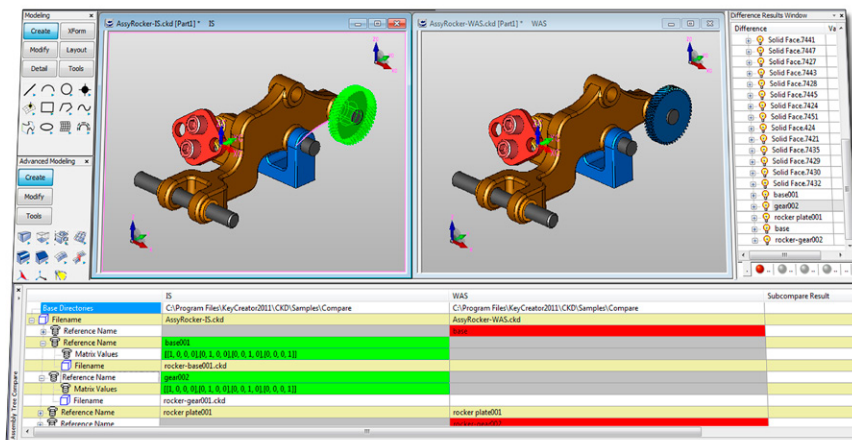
Modeling

Create | XForm
Modify | Layout
Detail | Tools

Advanced Modeling

Create
Modify
Tools

AssyRocker-IS.ckd [Part1] * IS

AssyRocker-WAS.ckd [Part1] * WAS

Difference Results Window

Difference | Va

Solid Face.7441
Solid Face.7447
Solid Face.7427
Solid Face.7443
Solid Face.7428
Solid Face.7445
Solid Face.7424
Solid Face.7451
Solid Face.424
Solid Face.7421
Solid Face.7435
Solid Face.7429
Solid Face.7430
Solid Face.7432
base001
gear002
rocker plate001
base
rocker-gear002

Assembly Tree Compare

| | IS | WAS | Subcompare Result |
|---|---|---|---|
| Base Directories | C:\Program Files\KeyCreator2011\CKD\Samples\Compare | C:\Program Files\KeyCreator2011\CKD\Samples\Compare | |
| Filename | AssyRocker-IS.ckd | AssyRocker-WAS.ckd | |
| Reference Name | | base | |
| Reference Name | base001 | | |
| Matrix Values | [[1, 0, 0, 0],[0, 1, 0, 0],[0, 0, 1, 0],[0, 0, 0, 1]] | | |
| Filename | rocker-base001.ckd | | |
| Reference Name | gear002 | | |
| Matrix Values | [[1, 0, 0, 0],[0, 1, 0, 0],[0, 0, 1, 0],[0, 0, 0, 1]] | | |
| Filename | rocker-gear001.ckd | | |
| Reference Name | rocker plate001 | rocker plate001 | |
| Reference Name | | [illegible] | |